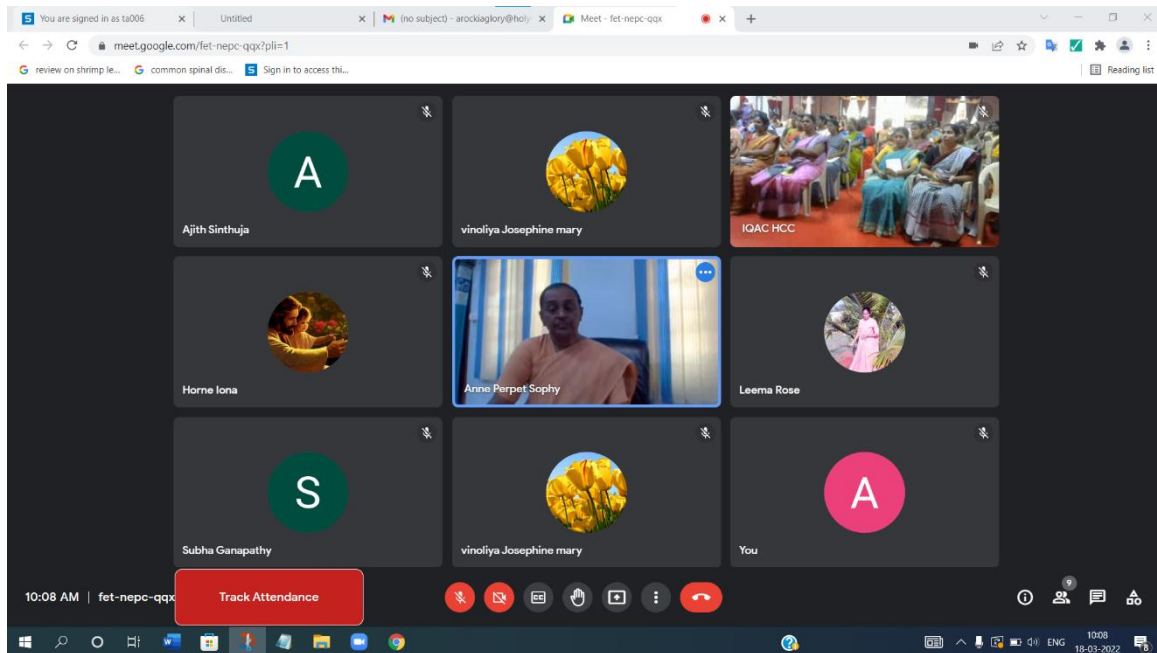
You are signed in as ta006
Untitled
(no subject) - arockiaglory@holy
Meet - fet-nepc-qqx
meet.google.com/fet-nepc-qqx?pli=1
review on shrimp le...
common spinal dis...
Sign in to access thi...
Reading list

A
Ajith Sinthuja

vinoliya Josephine mary

IQAC HCC

Horne Iona

Anne Perpet Sophy

Leema Rose

S
Subha Ganapathy

vinoliya Josephine mary

A
You

10:08 AM | fet-nepc-qqx
Track Attendance
9
ENG
10:08
18-03-2022